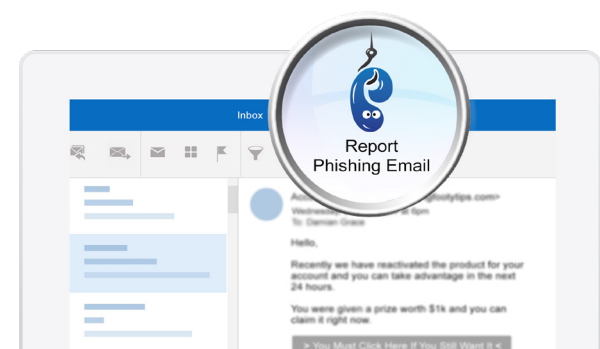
Inbox

Report
Phishing Email

Acc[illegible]@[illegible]footytips.com>
Wednesday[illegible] 6pm
To: Damian Grace

Hello,

Recently we have reactivated the product for your account and you can take advantage in the next 24 hours.

You were given a prize worth $1k and you can claim it right now.

> You Must Click Here If You Still Want It <